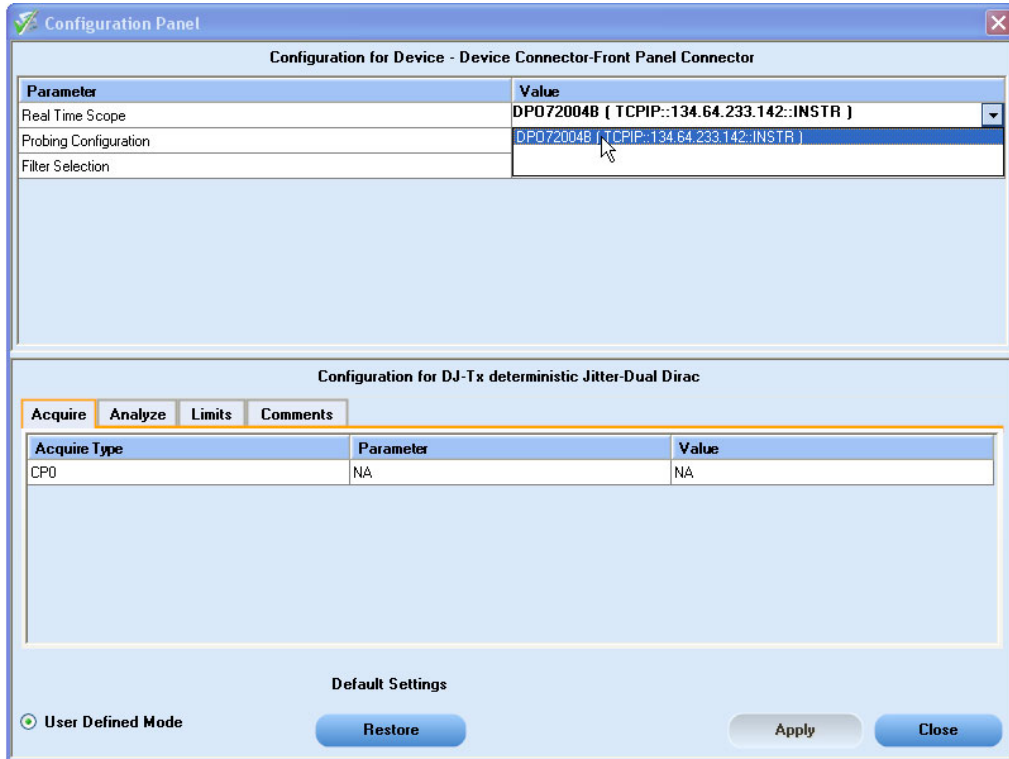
Configuration Panel

Configuration for Device - Device Connector-Front Panel Connector

| Parameter | Value |
|---|---|
| Real Time Scope | DPO72004B ( TCPIP::134.64.233.142::INSTR ) |
| Probing Configuration | DPO72004B ( TCPIP::134.64.233.142::INSTR ) |
| Filter Selection | |

Configuration for DJ-Tx deterministic Jitter-Dual Dirac

Acquire Analyze Limits Comments

| Acquire Type | Parameter | Value |
|---|---|---|
| CP0 | NA | NA |

Default Settings

User Defined Mode

Restore

Apply

Close